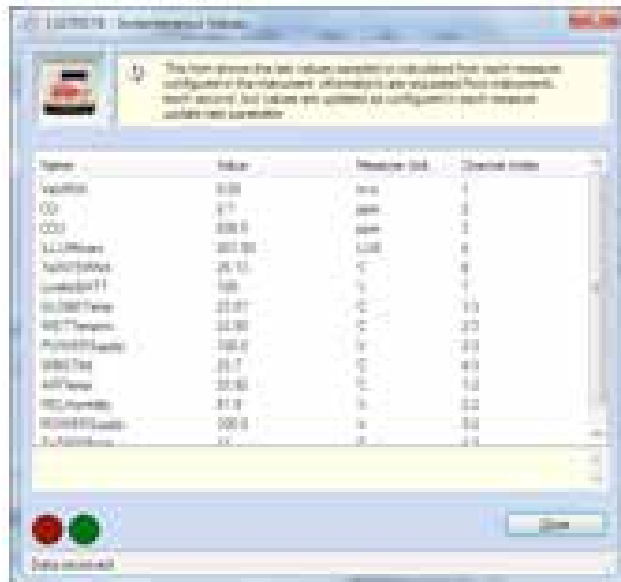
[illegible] - Instantaneous Values

This form shows the last values sampled or calculated from each measure configured in the datalogger. Information is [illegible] from instrument each second. Not values are updated as configured in each measure update rate parameter.

| Name | Value | Measure Unit | Channel Index |
|---|---|---|---|
| VelWIN | 0.00 | m/s | 1 |
| CO | 0.7 | ppm | 2 |
| CO2 | 836.0 | ppm | 3 |
| ILLUMinare | 357.50 | LUX | 4 |
| TempGlobe | 25.12 | °C | 6 |
| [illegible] | 100 | % | 7 |
| GLOBETemp | 23.07 | °C | 1.1 |
| WETTemp | 22.18 | °C | 2.1 |
| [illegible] | 100.0 | % | 3.1 |
| DRYTemp | 23.7 | °C | 4.1 |
| AIRTemp | 23.50 | °C | 1.2 |
| RELHumidity | 61.9 | % | 2.2 |
| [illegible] | 100.0 | % | 3.2 |
| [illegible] | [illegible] | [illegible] | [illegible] |

Close

Data received